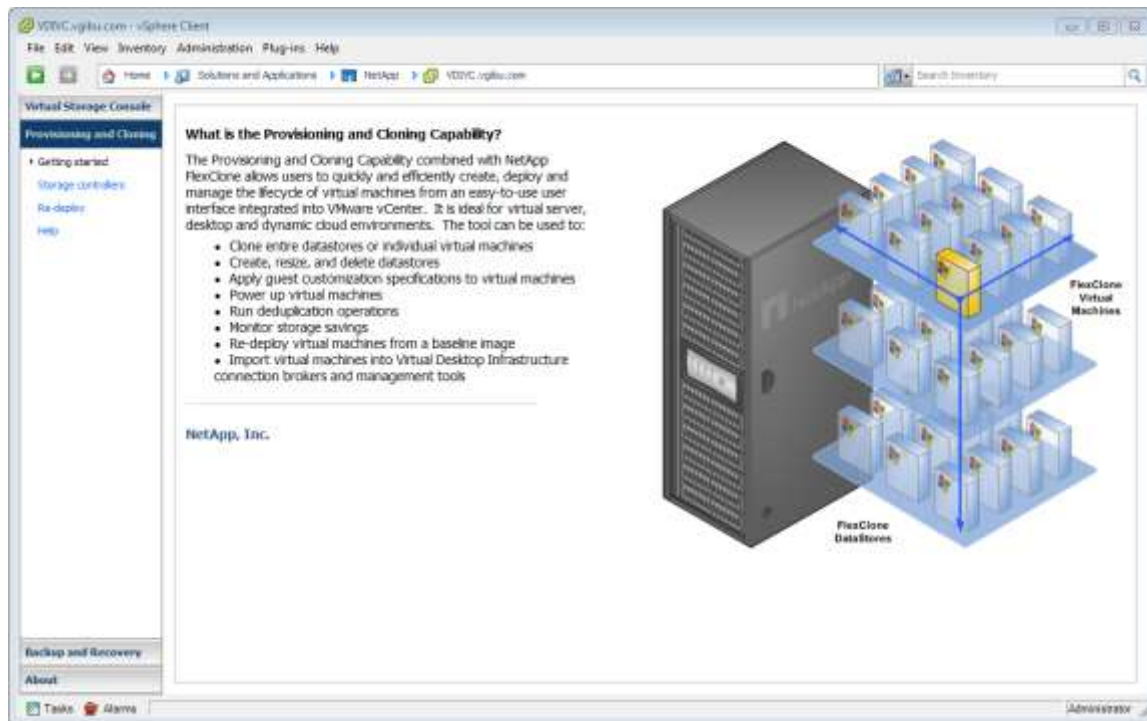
VDIVC.vgilsu.com - vSphere Client

File Edit View Inventory Administration Plug-ins Help

Home Solutions and Applications NetApp VDIVC.vgilsu.com

Search Inventory

Virtual Storage Console

Provisioning and Cloning

Getting started

Storage controllers

Re-deploy

Help

What is the Provisioning and Cloning Capability?

The Provisioning and Cloning Capability combined with NetApp FlexClone allows users to quickly and efficiently create, deploy and manage the lifecycle of virtual machines from an easy-to-use user interface integrated into VMware vCenter. It is ideal for virtual server, desktop and dynamic cloud environments. The tool can be used to:

- Clone entire datastores or individual virtual machines
- Create, resize, and delete datastores
- Apply guest customization specifications to virtual machines
- Power up virtual machines
- Run deduplication operations
- Monitor storage savings
- Re-deploy virtual machines from a baseline image
- Import virtual machines into Virtual Desktop Infrastructure connection brokers and management tools

NetApp, Inc.

FlexClone Virtual Machines

FlexClone DataStores

Backup and Recovery

About

Tasks Alarms

Administrator